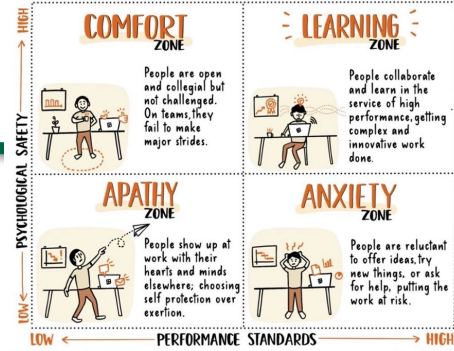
HIGH

PSYCHOLOGICAL SAFETY

LOW

COMFORT ZONE

People are open and collegial but not challenged. On teams, they fail to make major strides.

LEARNING ZONE

People collaborate and learn in the service of high performance, getting complex and innovative work done.

APATHY ZONE

People show up at work with their hearts and minds elsewhere; choosing self protection over exertion.

ANXIETY ZONE

People are reluctant to offer ideas, try new things, or ask for help, putting the work at risk.

LOW PERFORMANCE STANDARDS HIGH